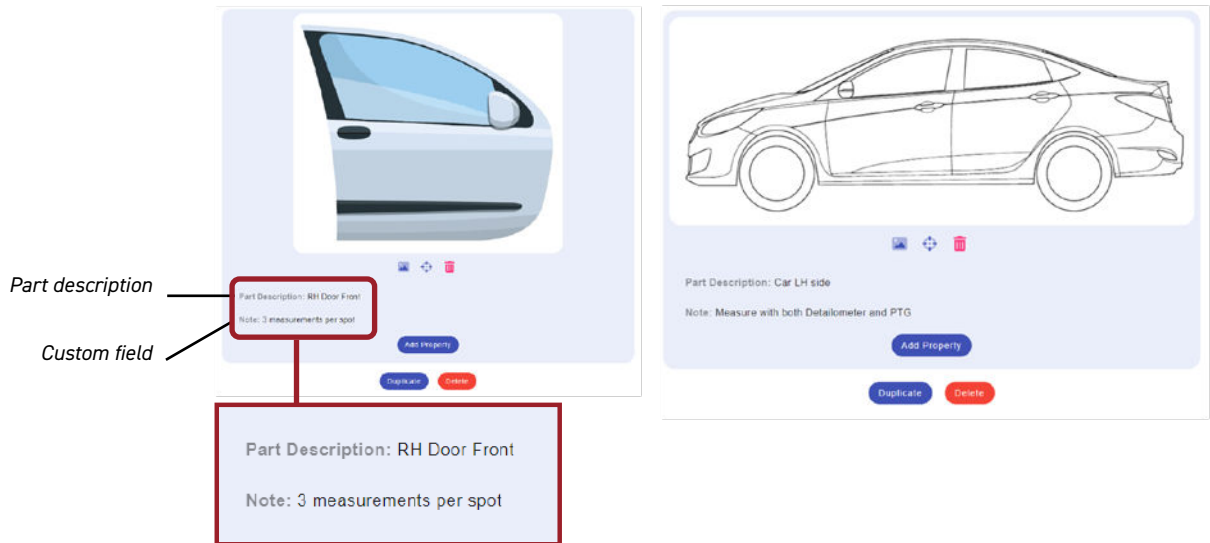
Part description

Custom field

Part Description: RH Door Front

Note: 3 measurements per spot

Add Property

Duplicate Delete

Part Description: RH Door Front

Note: 3 measurements per spot

Part Description: Car LH side

Note: Measure with both Detailometer and PTG

Add Property

Duplicate Delete